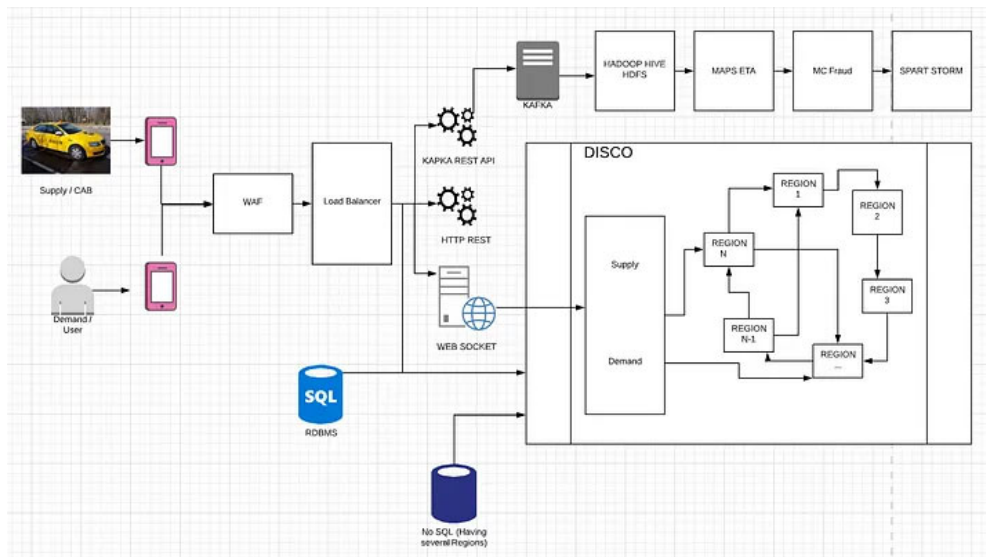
KAFKA

HADOOP HIVE HDFS

MAPS ETA

MC Fraud

SPART STORM

Supply / CAB

Demand / User

WAF

Load Balancer

KAPKA REST API

HTTP REST

WEB SOCKET

SQL

RDBMS

No SQL (Having several Regions)

DISCO

Supply

Demand

REGION N

REGION 1

REGION 2

REGION 3

REGION N-1

REGION ...